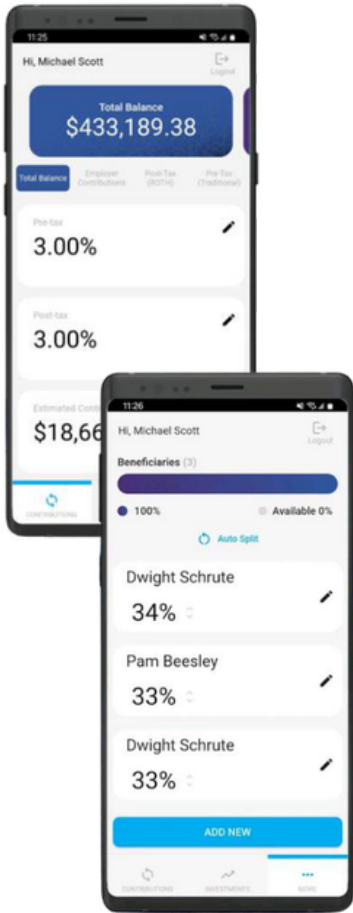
11:25

Hi, Michael Scott

Logout

Total Balance
$433,189.38

Total Balance
Employer Contributions
Post-Tax (ROTH)
Pre-Tax (Traditional)

Pre-tax
3.00%

Post-tax
3.00%

Estimated Cont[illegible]
$18,66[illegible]

CONTRIBUTIONS

11:26

Hi, Michael Scott

Logout

Beneficiaries (3)

100%
Available 0%

Auto Split

Dwight Schrute
34%

Pam Beesley
33%

Dwight Schrute
33%

ADD NEW

CONTRIBUTIONS
INVESTMENTS
MORE